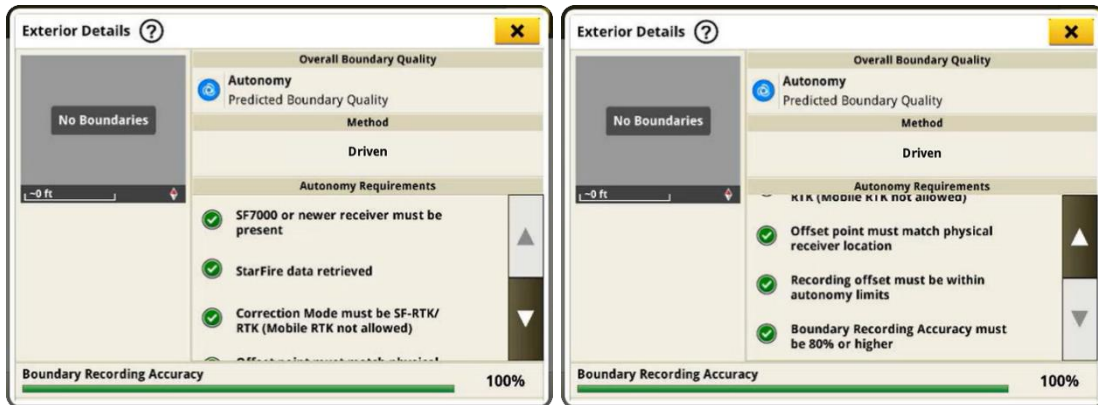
Exterior Details ?

×

Overall Boundary Quality

Autonomy
Predicted Boundary Quality

No Boundaries

~0 ft

Method

Driven

Autonomy Requirements

SF7000 or newer receiver must be present

StarFire data retrieved

Correction Mode must be SF-RTK/ RTK (Mobile RTK not allowed)

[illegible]

Boundary Recording Accuracy

100%

Exterior Details ?

×

Overall Boundary Quality

Autonomy
Predicted Boundary Quality

No Boundaries

~0 ft

Method

Driven

Autonomy Requirements

RTK (Mobile RTK not allowed)

Offset point must match physical receiver location

Recording offset must be within autonomy limits

Boundary Recording Accuracy must be 80% or higher

Boundary Recording Accuracy

100%